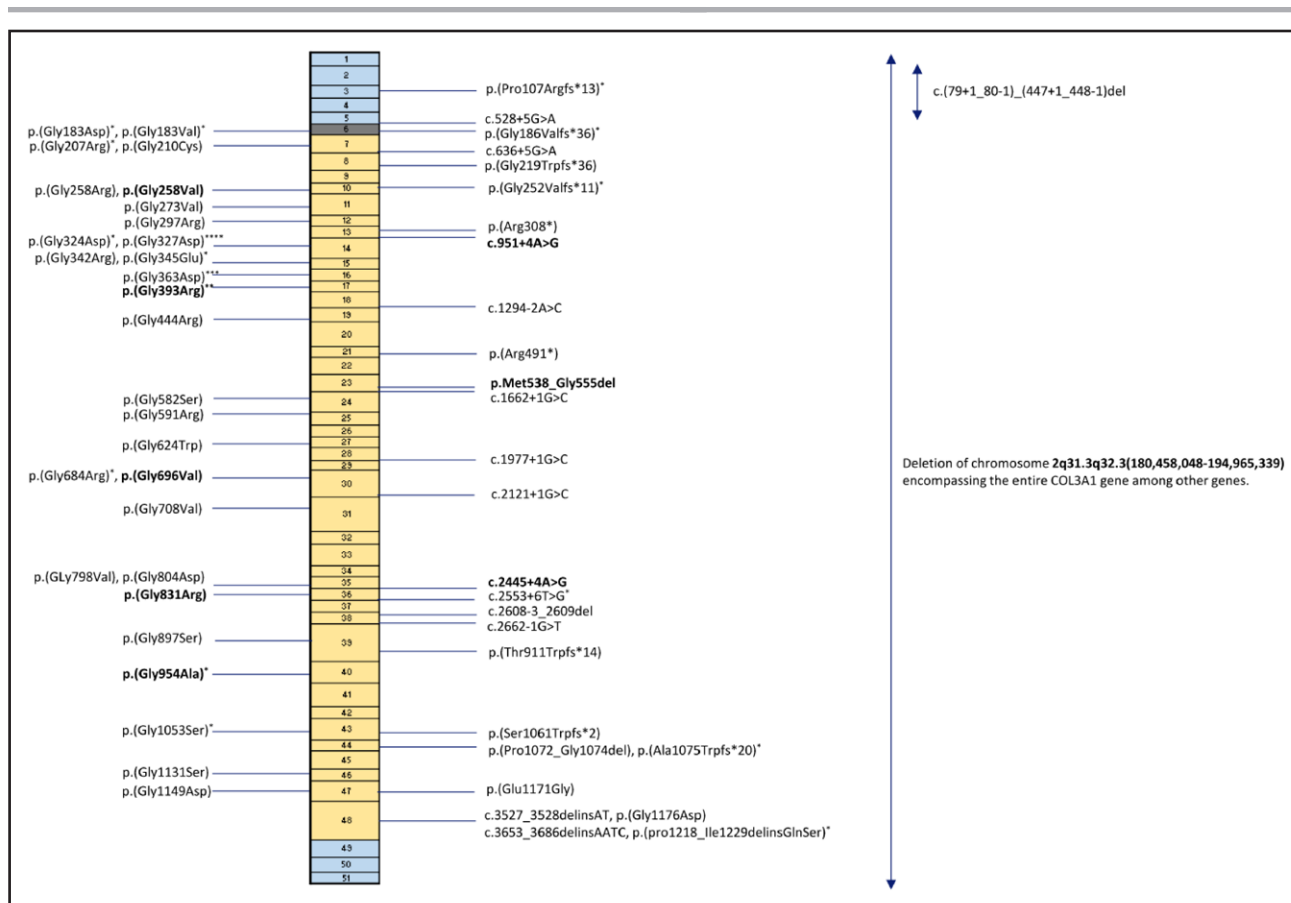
1
2
3
4
5
6
7
8
9
10
11
12
13
14
15
16
17
18
19
20
21
22
23
24
25
26
27
28
29
30
31
32
33
34
35
36
37
38
39
40
41
42
43
44
45
46
47
48
49
50
51

p.(Gly183Asp)$^*$, p.(Gly183Val)$^*$
p.(Gly207Arg)$^*$, p.(Gly210Cys)
**p.(Gly258Arg), p.(Gly258Val)**
p.(Gly273Val)
p.(Gly297Arg)
p.(Gly324Asp)$^*$, p.(Gly327Asp)$^{****}$
p.(Gly342Arg), p.(Gly345Glu)$^*$
p.(Gly363Asp)$^{***}$
**p.(Gly393Arg)$^{**}$**
p.(Gly444Arg)
p.(Gly582Ser)
p.(Gly591Arg)
p.(Gly624Trp)
p.(Gly684Arg)$^*$, **p.(Gly696Val)**
p.(Gly708Val)
p.(GLy798Val), p.(Gly804Asp)
**p.(Gly831Arg)**
p.(Gly897Ser)
**p.(Gly954Ala)$^*$**
p.(Gly1053Ser)$^*$
p.(Gly1131Ser)
p.(Gly1149Asp)

p.(Pro107Argfs*13)$^*$
c.528+5G>A
p.(Gly186Valfs*36)$^*$
c.636+5G>A
p.(Gly219Trpfs*36)
p.(Gly252Valfs*11)$^*$
p.(Arg308*)
**c.951+4A>G**
c.1294-2A>C
p.(Arg491*)
**p.Met538_Gly555del**
c.1662+1G>C
c.1977+1G>C
c.2121+1G>C
**c.2445+4A>G**
c.2553+6T>G$^*$
c.2608-3_2609del
c.2662-1G>T
p.(Thr911Trpfs*14)
p.(Ser1061Trpfs*2)
p.(Pro1072_Gly1074del), p.(Ala1075Trpfs*20)$^*$
p.(Glu1171Gly)
c.3527_3528delinsAT, p.(Gly1176Asp)
c.3653_3686delinsAATC, p.(pro1218_Ile1229delinsGlnSer)$^*$

c.(79+1_80-1)_(447+1_448-1)del

Deletion of chromosome **2q31.3q32.3(180,458,048-194,965,339)** encompassing the entire COL3A1 gene among other genes.